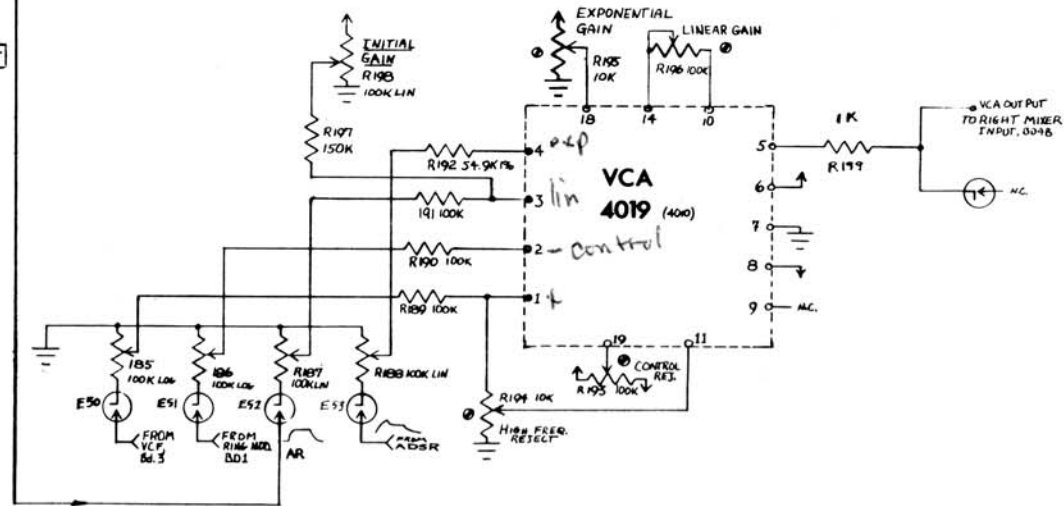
INITIAL GAIN
R198
100K LIN

EXPONENTIAL GAIN
R195
10K

LINEAR GAIN
R196 100K

R197
150K

R192 54.9K 1%

191 100K

R190 100K

R189 100K

18
14
10

4 exp
3 lin
2 - control
1 X

VCA
4019 (4010)

5
6
7
8
9 N.C.

1K
R199

VCA OUTPUT
TO RIGHT MIXER INPUT, 8048

N.C.

19
11
CONTROL REJ.
R193 100K

R194 10K
HIGH. FREQ. REJECT

185
100K LOG

186
100K LOG

R187
100K LIN

R188 100K LIN

E50
E51
E52
E53

FROM VCF Bd.3

FROM RING MOD. BD1

AR

FROM ADSR